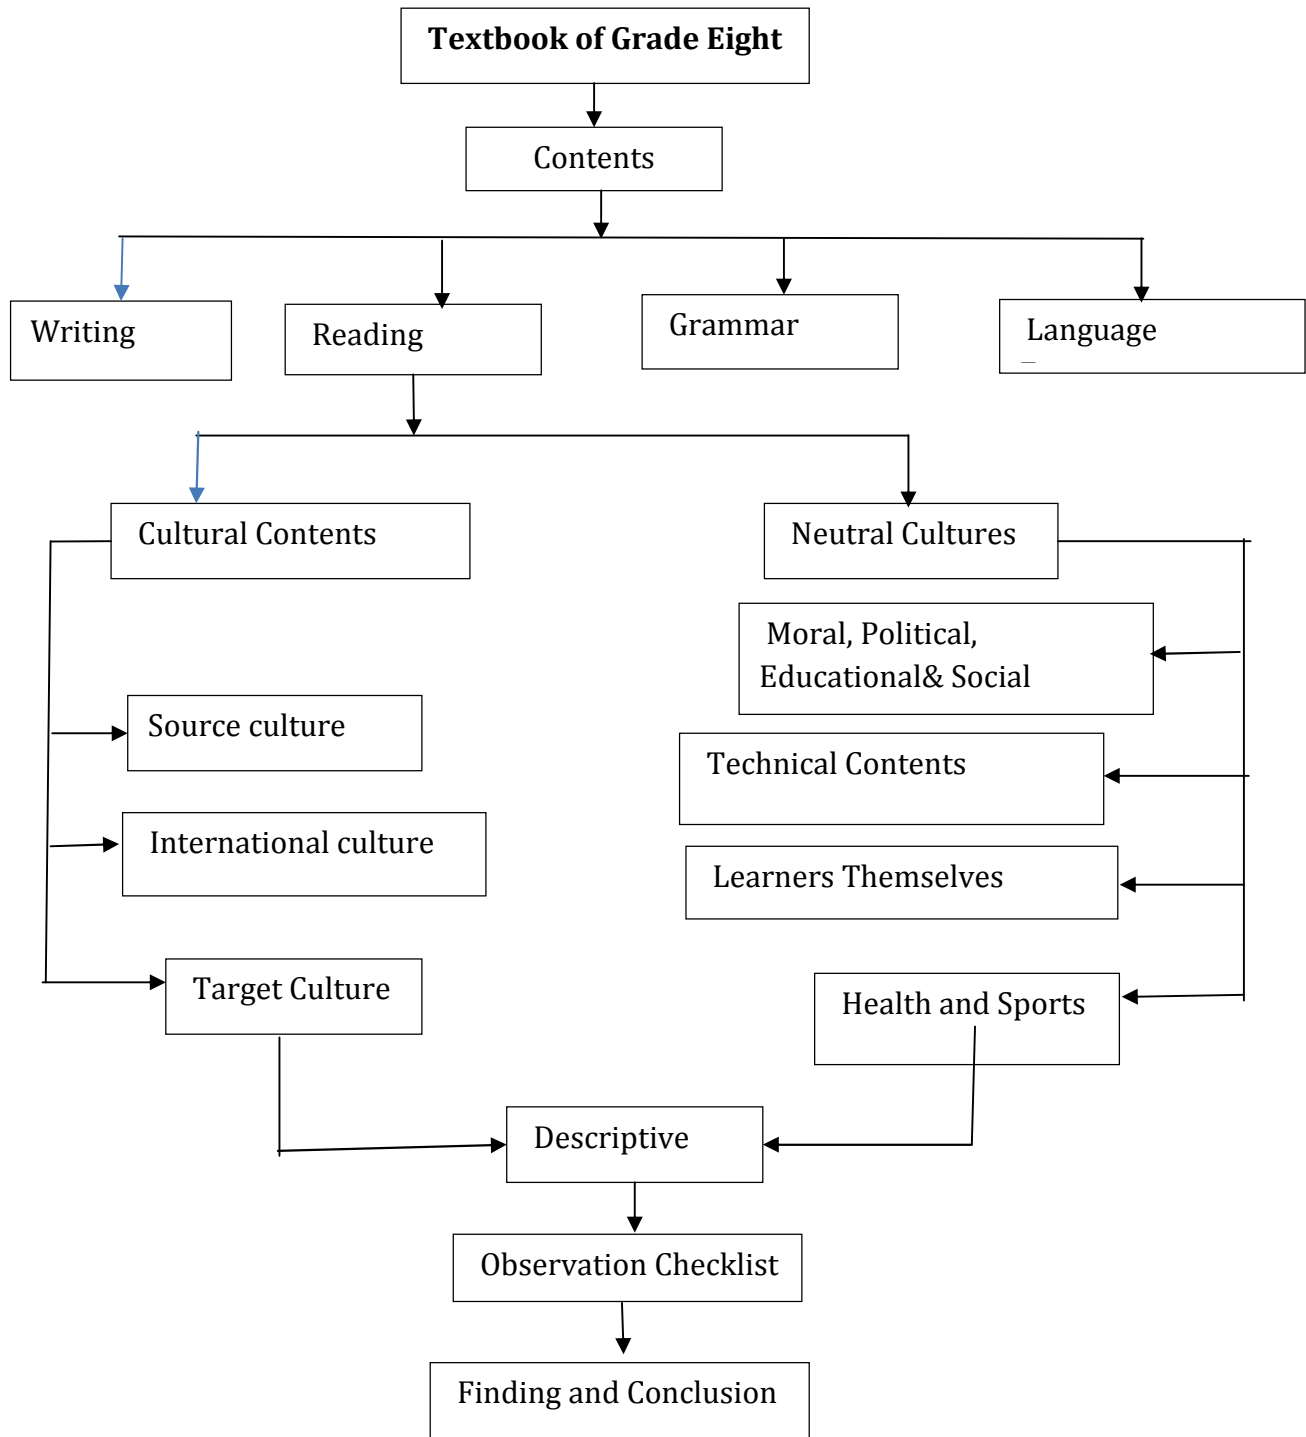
Textbook of Grade Eight

Contents

Writing

Reading

Grammar

Language

Cultural Contents

Neutral Cultures

Moral, Political, Educational& Social

Source culture

Technical Contents

International culture

Learners Themselves

Target Culture

Health and Sports

Descriptive

Observation Checklist

Finding and Conclusion